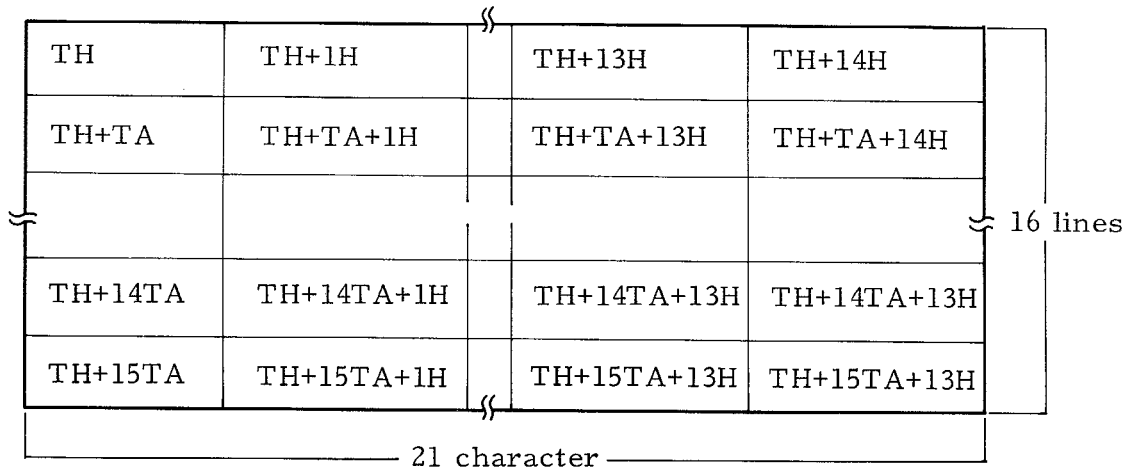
| TH | TH+1H | TH+13H | TH+14H |
|---|---|---|---|
| TH+TA | TH+TA+1H | TH+TA+13H | TH+TA+14H |
| | | | |
| TH+14TA | TH+14TA+1H | TH+14TA+13H | TH+14TA+13H |
| TH+15TA | TH+15TA+1H | TH+15TA+13H | TH+15TA+13H |

16 lines

21 character